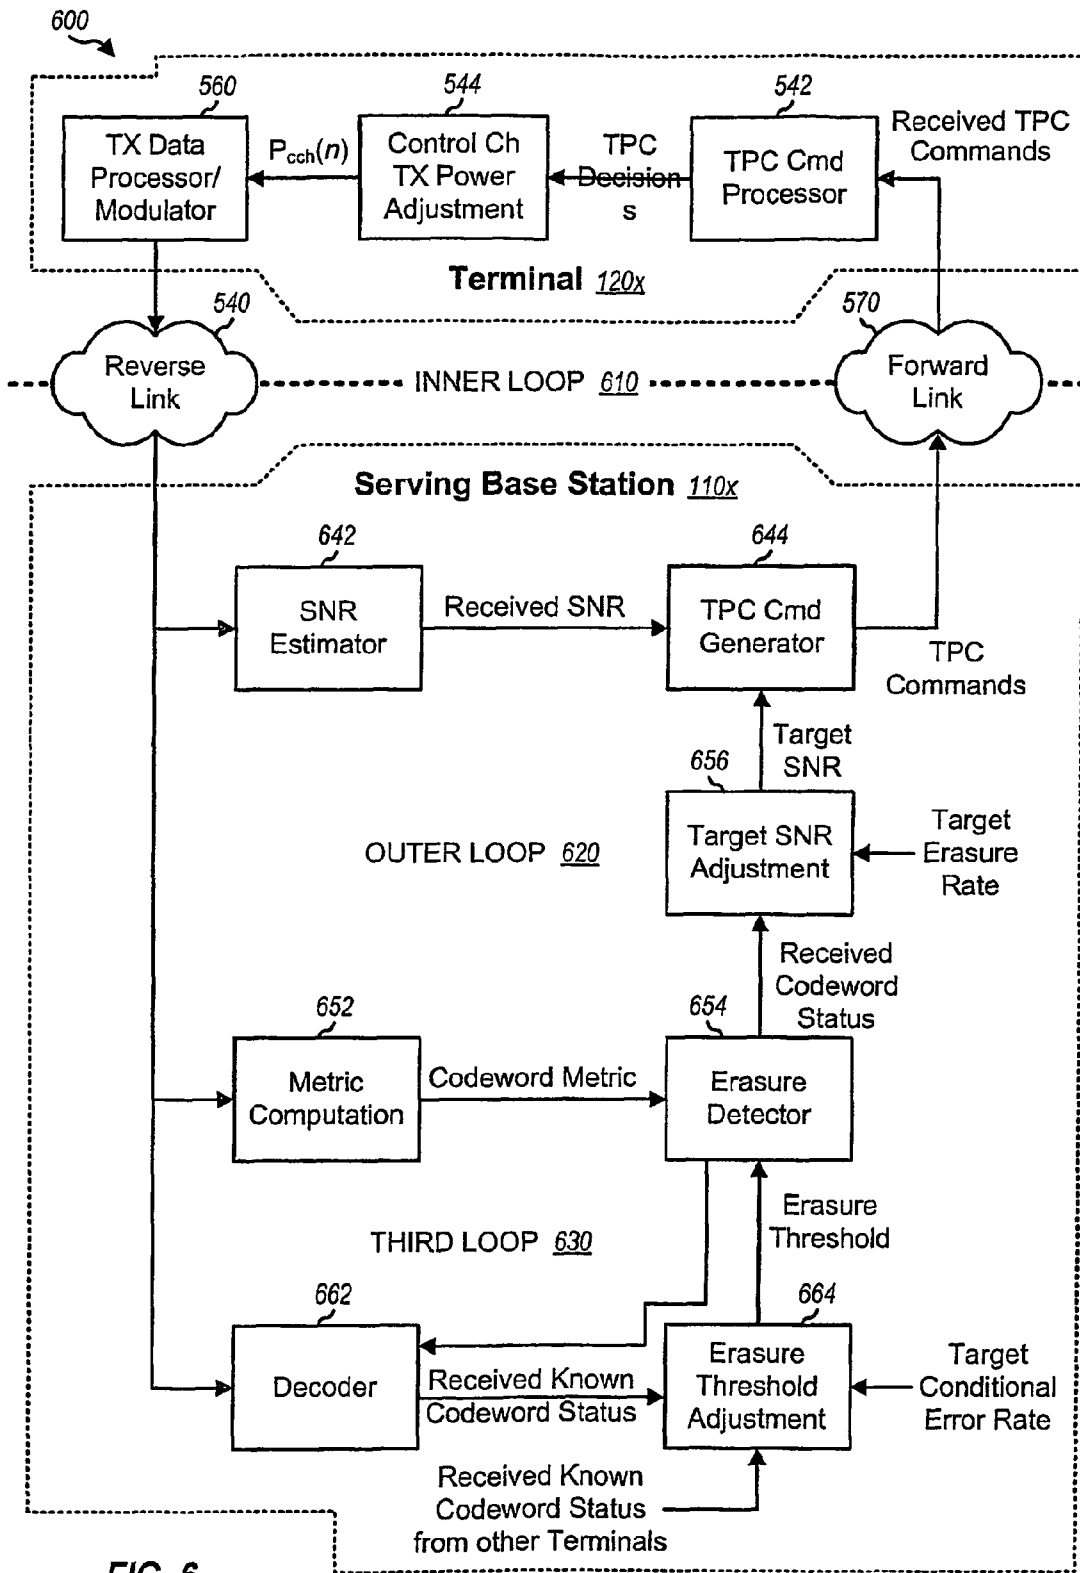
600

560
TX Data Processor/ Modulator

$P_{cch}(n)$

544
Control Ch TX Power Adjustment

TPC Decisions

542
TPC Cmd Processor

Received TPC Commands

Terminal 120x

540
Reverse Link

INNER LOOP 610

570
Forward Link

Serving Base Station 110x

642
SNR Estimator

Received SNR

644
TPC Cmd Generator

TPC Commands

Target SNR

656
Target SNR Adjustment

Target Erasure Rate

OUTER LOOP 620

Received Codeword Status

652
Metric Computation

Codeword Metric

654
Erasure Detector

Erasure Threshold

THIRD LOOP 630

662
Decoder

Received Known Codeword Status

664
Erasure Threshold Adjustment

Target Conditional Error Rate

Received Known Codeword Status from other Terminals

FIG. 6